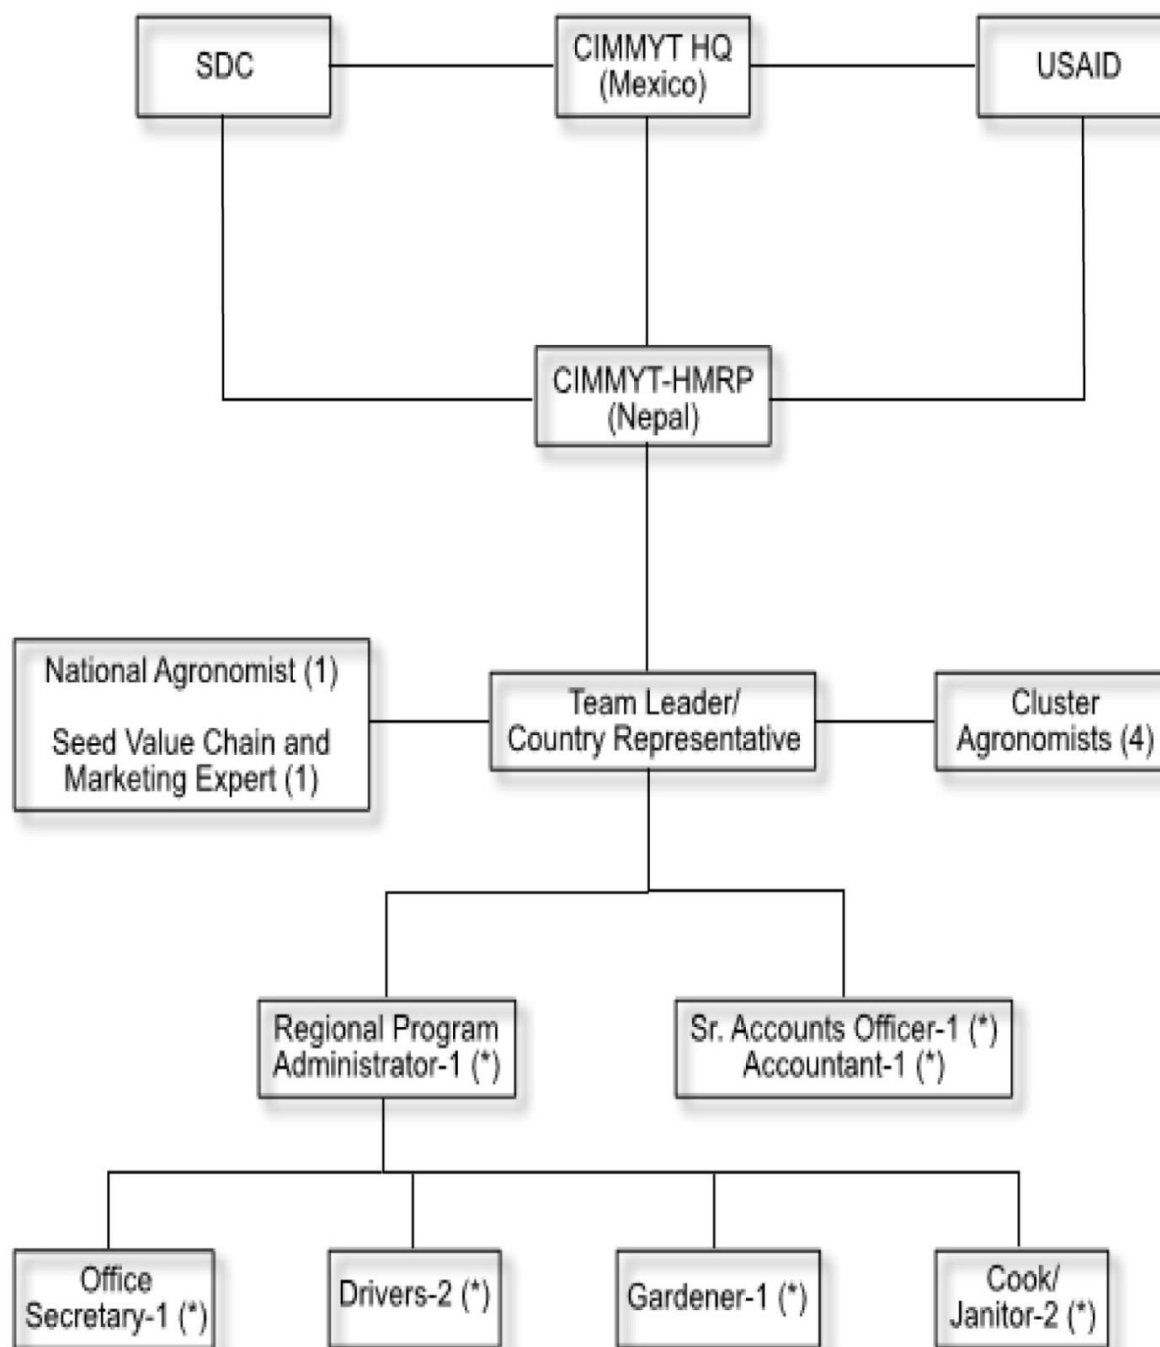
SDC

CIMMYT HQ (Mexico)

USAID

CIMMYT-HMRP (Nepal)

National Agronomist (1)

Seed Value Chain and Marketing Expert (1)

Team Leader/ Country Representative

Cluster Agronomists (4)

Regional Program Administrator-1 (*)

Sr. Accounts Officer-1 (*) Accountant-1 (*)

Office Secretary-1 (*)

Drivers-2 (*)

Gardener-1 (*)

Cook/ Janitor-2 (*)